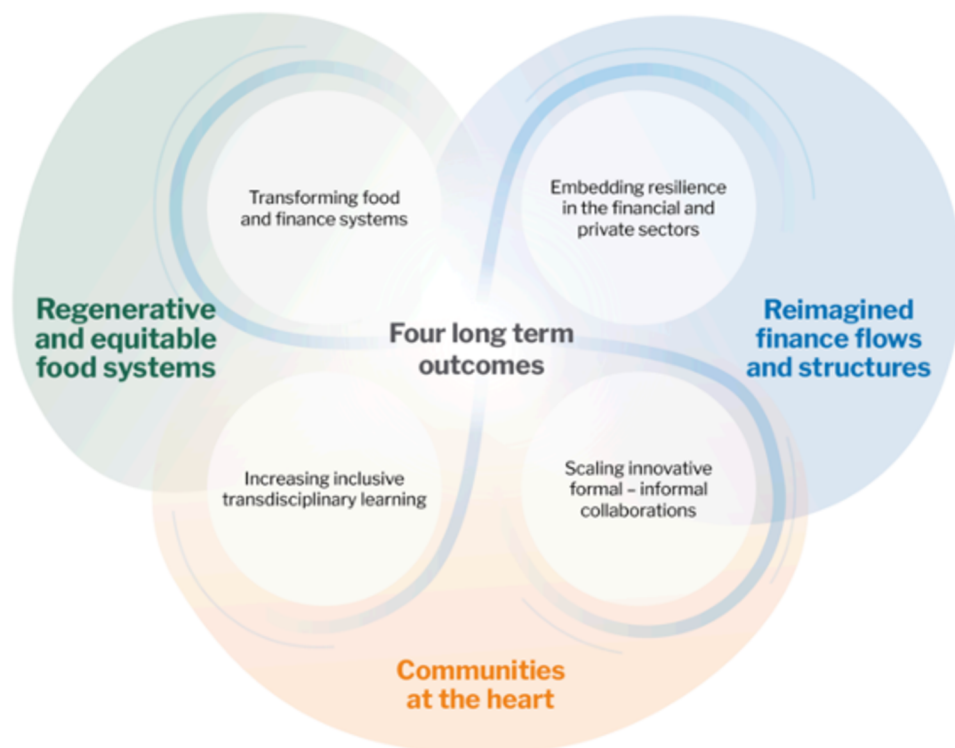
Transforming food and finance systems

Embedding resilience in the financial and private sectors

Regenerative and equitable food systems

Four long term outcomes

Reimagined finance flows and structures

Increasing inclusive transdisciplinary learning

Scaling innovative formal – informal collaborations

Communities at the heart